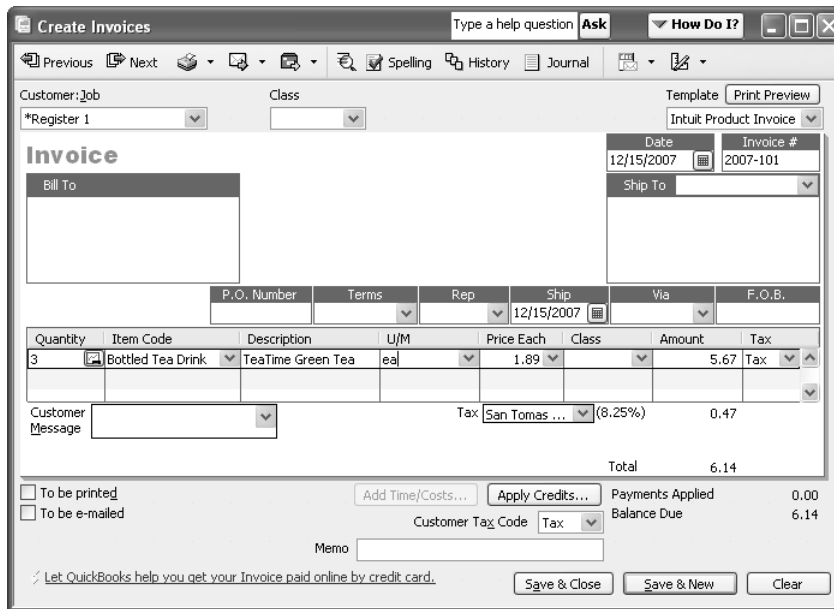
Create Invoices

Type a help question Ask

How Do I?

Previous Next Spelling History Journal

Customer:Job

*Register 1

Class

Template Print Preview

Intuit Product Invoice

Invoice

Date
12/15/2007

Invoice #
2007-101

Bill To

Ship To

| P.O. Number | Terms | Rep | Ship | Via | F.O.B. |
|---|---|---|---|---|---|
| | | | 12/15/2007 | | |

| Quantity | Item Code | Description | U/M | Price Each | Class | Amount | Tax |
|---|---|---|---|---|---|---|---|
| 3 | Bottled Tea Drink | TeaTime Green Tea | ea | 1.89 | | 5.67 | Tax |

Customer Message

Tax San Tomas ... (8.25%) 0.47

Total 6.14

To be printed

To be e-mailed

Add Time/Costs...

Apply Credits...

Payments Applied 0.00

Balance Due 6.14

Customer Tax Code Tax

Memo

Let QuickBooks help you get your Invoice paid online by credit card.

Save & Close

Save & New

Clear